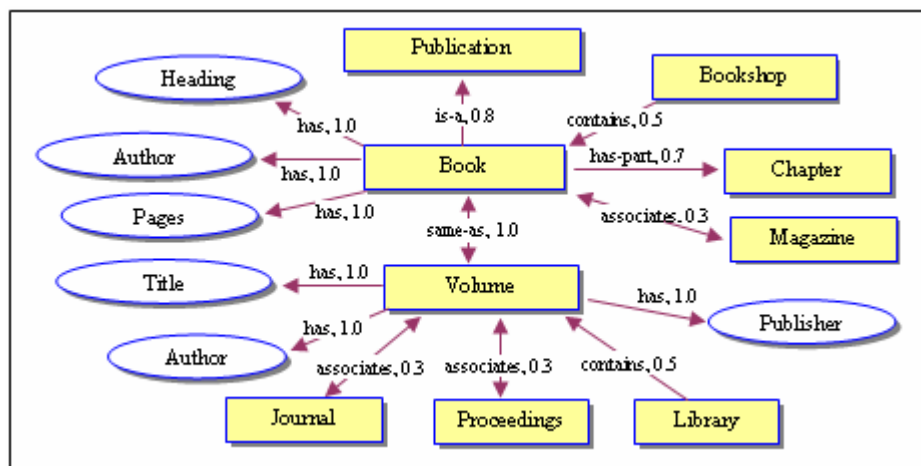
Publication

Heading

Bookshop

is-a, 0.8

has, 1.0

contains, 0.5

Author

Book

has-part, 0.7

Chapter

has, 1.0

Pages

has, 1.0

associates, 0.3

Magazine

same-as, 1.0

Title

has, 1.0

Volume

has, 1.0

Publisher

has, 1.0

Author

associates, 0.3

associates, 0.3

contains, 0.5

Journal

Proceedings

Library